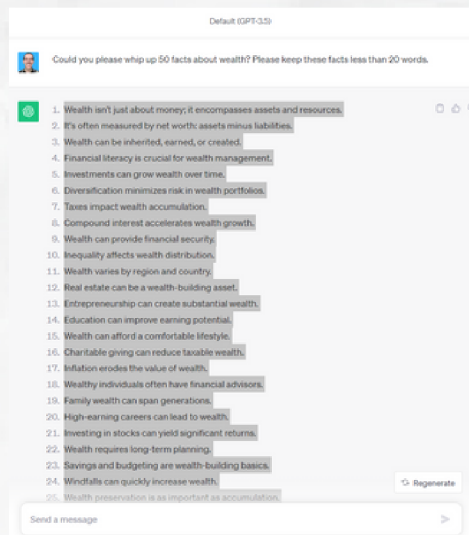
Default (GPT-3.5)

Could you please whip up 50 facts about wealth? Please keep these facts less than 20 words.

1. Wealth isn't just about money; it encompasses assets and resources.
2. It's often measured by net worth: assets minus liabilities.
3. Wealth can be inherited, earned, or created.
4. Financial literacy is crucial for wealth management.
5. Investments can grow wealth over time.
6. Diversification minimizes risk in wealth portfolios.
7. Taxes impact wealth accumulation.
8. Compound interest accelerates wealth growth.
9. Wealth can provide financial security.
10. Inequality affects wealth distribution.
11. Wealth varies by region and country.
12. Real estate can be a wealth-building asset.
13. Entrepreneurship can create substantial wealth.
14. Education can improve earning potential.
15. Wealth can afford a comfortable lifestyle.
16. Charitable giving can reduce taxable wealth.
17. Inflation erodes the value of wealth.
18. Wealthy individuals often have financial advisors.
19. Family wealth can span generations.
20. High-earning careers can lead to wealth.
21. Investing in stocks can yield significant returns.
22. Wealth requires long-term planning.
23. Savings and budgeting are wealth-building basics.
24. Windfalls can quickly increase wealth.
25. Wealth preservation is as important as accumulation.

Regenerate

Send a message